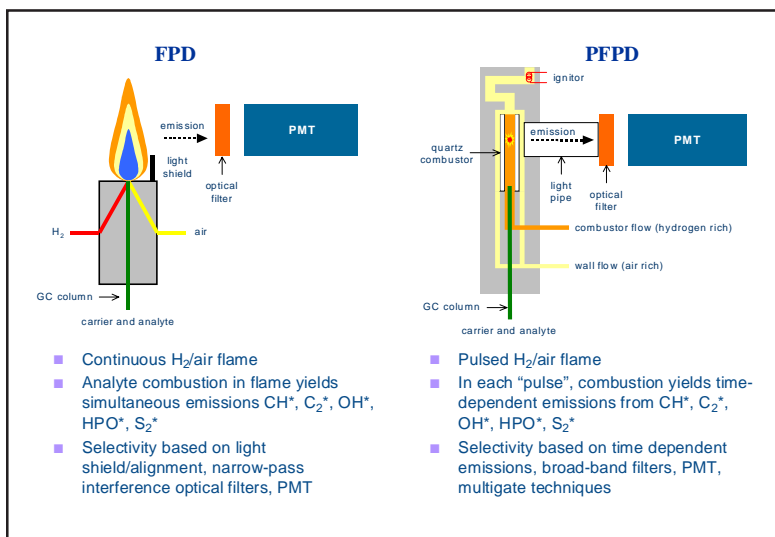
FPD

emission

PMT

light shield

optical filter

$H_2$

air

GC column

carrier and analyte

- Continuous $H_2$/air flame
- Analyte combustion in flame yields simultaneous emissions CH*, $C_2$*, OH*, HPO*, $S_2$*
- Selectivity based on light shield/alignment, narrow-pass interference optical filters, PMT

PFPD

ignitor

quartz combustor

emission

PMT

light pipe

optical filter

combustor flow (hydrogen rich)

wall flow (air rich)

GC column

carrier and analyte

- Pulsed $H_2$/air flame
- In each "pulse", combustion yields time-dependent emissions from CH*, $C_2$*, OH*, HPO*, $S_2$*
- Selectivity based on time dependent emissions, broad-band filters, PMT, multigate techniques